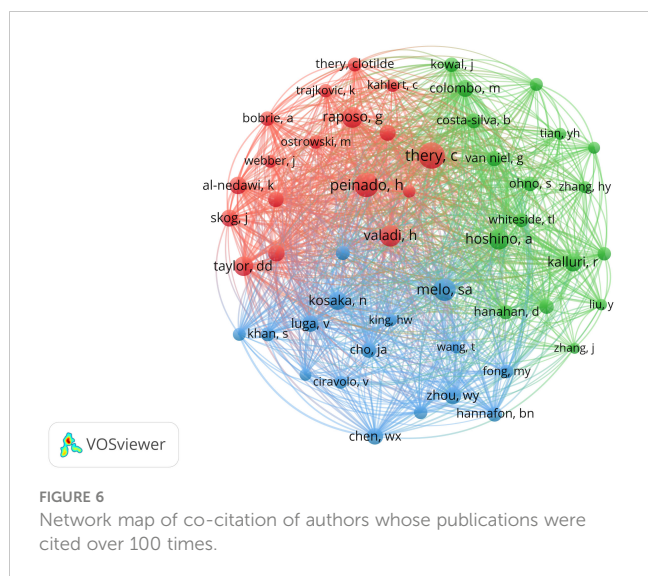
thery, clotilde
kowal, j
trajkovic, k
kahlert, c
colombo, m
bobrie, a
raposo, g
costa-silva, b
ostrowski, m
tian, yh
webber, j
thery, c
van niel, g
al-nedawi, k
peinado, h
ohno, s
zhang, hy
skog, j
whiteside, tl
valadi, h
hoshino, a
taylor, dd
kalluri, r
melo, sa
kosaka, n
liu, y
hanahan, d
khan, s
luga, v
king, hw
cho, ja
wang, t
zhang, j
fong, my
ciravolo, v
zhou, wy
hannafon, bn
chen, wx
VOSviewer

FIGURE 6
Network map of co-citation of authors whose publications were cited over 100 times.